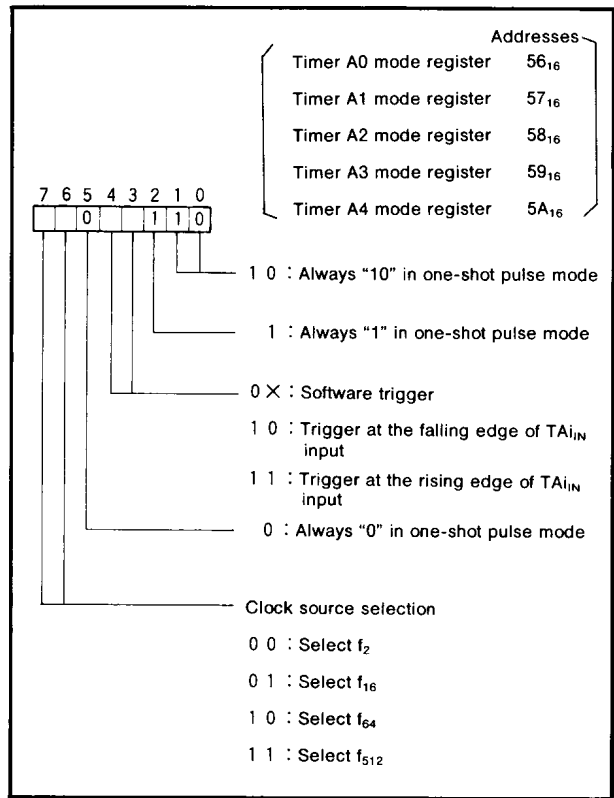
Addresses

Timer A0 mode register $56_{16}$

Timer A1 mode register $57_{16}$

Timer A2 mode register $58_{16}$

Timer A3 mode register $59_{16}$

Timer A4 mode register $5A_{16}$

7 6 5 4 3 2 1 0

0 1 1 0

1 0 : Always "10" in one-shot pulse mode

1 : Always "1" in one-shot pulse mode

0 X : Software trigger

1 0 : Trigger at the falling edge of $TAi_{IN}$ input

1 1 : Trigger at the rising edge of $TAi_{IN}$ input

0 : Always "0" in one-shot pulse mode

Clock source selection

0 0 : Select $f_2$

0 1 : Select $f_{16}$

1 0 : Select $f_{64}$

1 1 : Select $f_{512}$